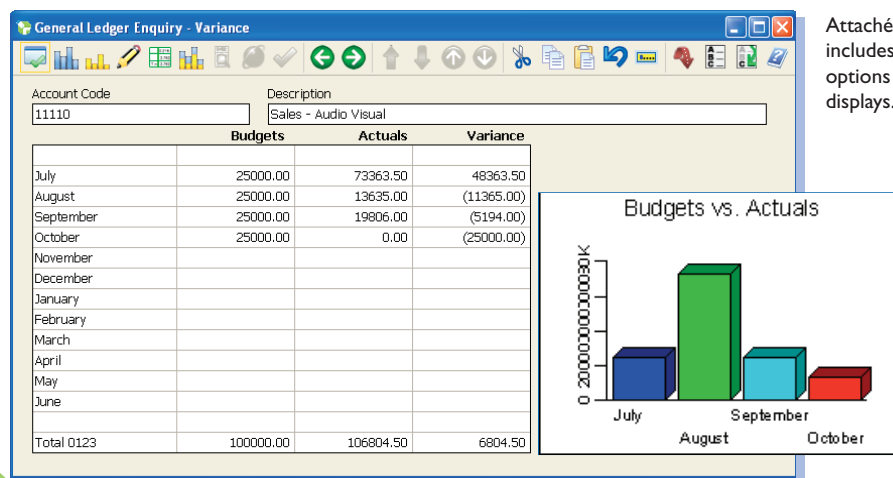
General Ledger Enquiry - Variance

Account Code
11110

Description
Sales - Audio Visual

| | Budgets | Actuals | Variance |
|---|---|---|---|
| | | | |
| July | 25000.00 | 73363.50 | 48363.50 |
| August | 25000.00 | 13635.00 | (11365.00) |
| September | 25000.00 | 19806.00 | (5194.00) |
| October | 25000.00 | 0.00 | (25000.00) |
| November | | | |
| December | | | |
| January | | | |
| February | | | |
| March | | | |
| April | | | |
| May | | | |
| June | | | |
| | | | |
| Total 0123 | 100000.00 | 106804.50 | 6804.50 |

Budgets vs. Actuals

0 20000000000030K

July
August
September
October

Attaché
includes
options
displays.